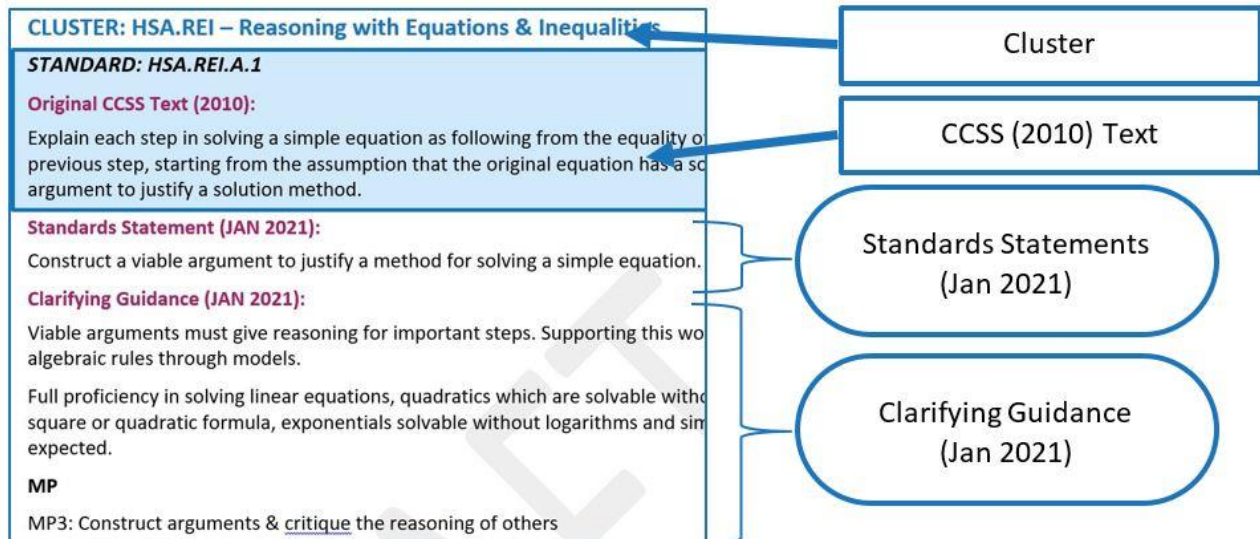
CLUSTER: HSA.REI – Reasoning with Equations & Inequaliti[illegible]

STANDARD: HSA.REI.A.1

Original CCSS Text (2010):

Explain each step in solving a simple equation as following from the equality o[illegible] previous step, starting from the assumption that the original equation has a so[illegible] argument to justify a solution method.

Standards Statement (JAN 2021):

Construct a viable argument to justify a method for solving a simple equation.

Clarifying Guidance (JAN 2021):

Viable arguments must give reasoning for important steps. Supporting this wo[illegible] algebraic rules through models.

Full proficiency in solving linear equations, quadratics which are solvable witho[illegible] square or quadratic formula, exponentials solvable without logarithms and sim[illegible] expected.

MP

MP3: Construct arguments & critique the reasoning of others

Cluster

CCSS (2010) Text

Standards Statements (Jan 2021)

Clarifying Guidance (Jan 2021)